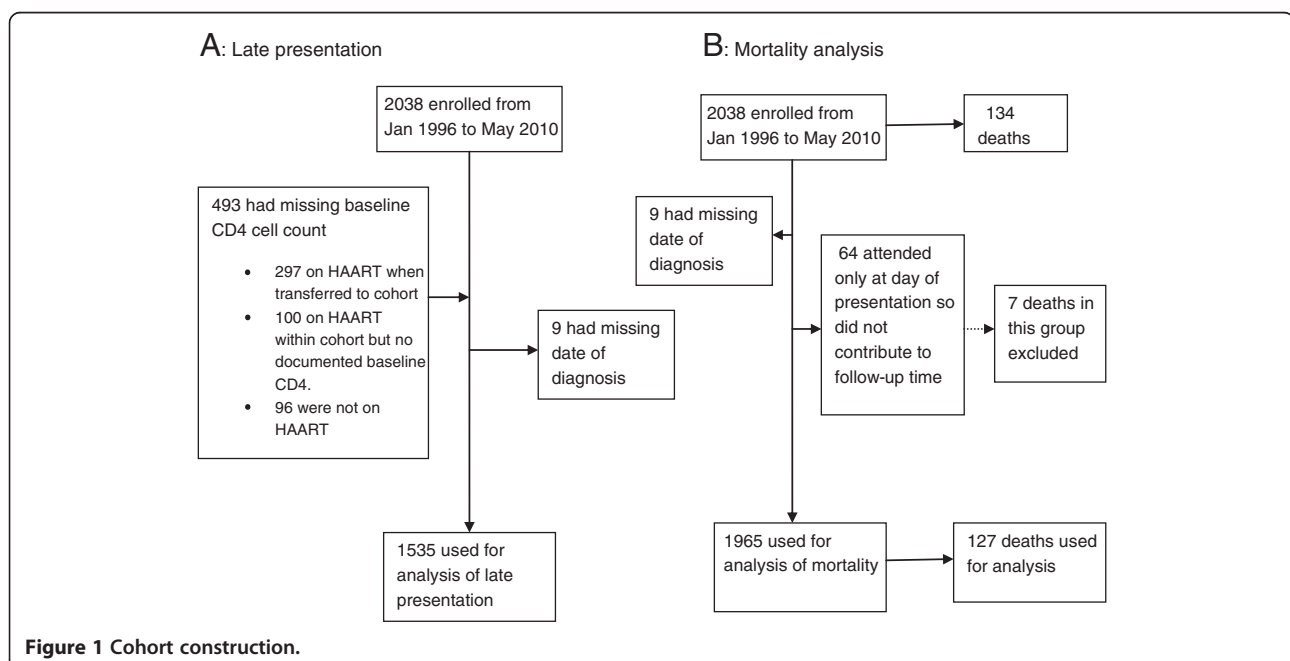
A: Late presentation

2038 enrolled from Jan 1996 to May 2010

493 had missing baseline CD4 cell count

- 297 on HAART when transferred to cohort
- 100 on HAART within cohort but no documented baseline CD4.
- 96 were not on HAART

9 had missing date of diagnosis

1535 used for analysis of late presentation

B: Mortality analysis

2038 enrolled from Jan 1996 to May 2010

134 deaths

9 had missing date of diagnosis

64 attended only at day of presentation so did not contribute to follow-up time

7 deaths in this group excluded

1965 used for analysis of mortality

127 deaths used for analysis

Figure 1 Cohort construction.